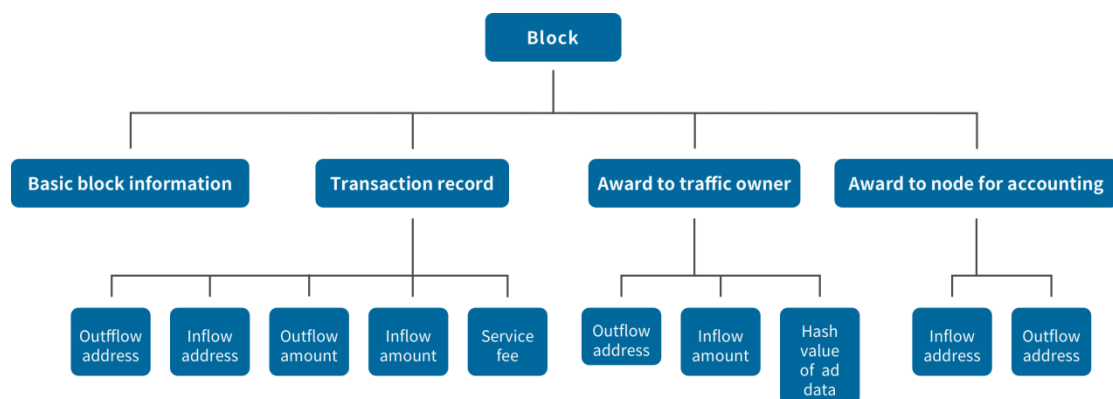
Block

Basic block information

Transaction record

Award to traffic owner

Award to node for accounting

Outflow address

Inflow address

Outflow amount

Inflow amount

Service fee

Outflow address

Inflow amount

Hash value of ad data

Inflow address

Outflow address